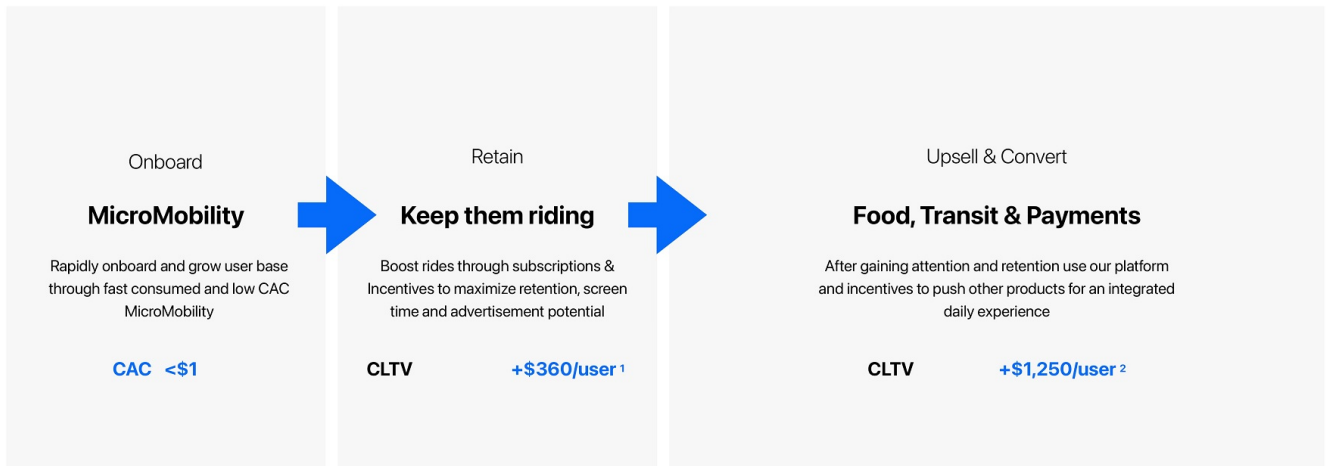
Onboard

**MicroMobility**

Rapidly onboard and grow user base through fast consumed and low CAC MicroMobility

CAC <$1

Retain

**Keep them riding**

Boost rides through subscriptions & Incentives to maximize retention, screen time and advertisement potential

CLTV +$360/user $^1$

Upsell & Convert

**Food, Transit & Payments**

After gaining attention and retention use our platform and incentives to push other products for an integrated daily experience

CLTV +$1,250/user $^2$